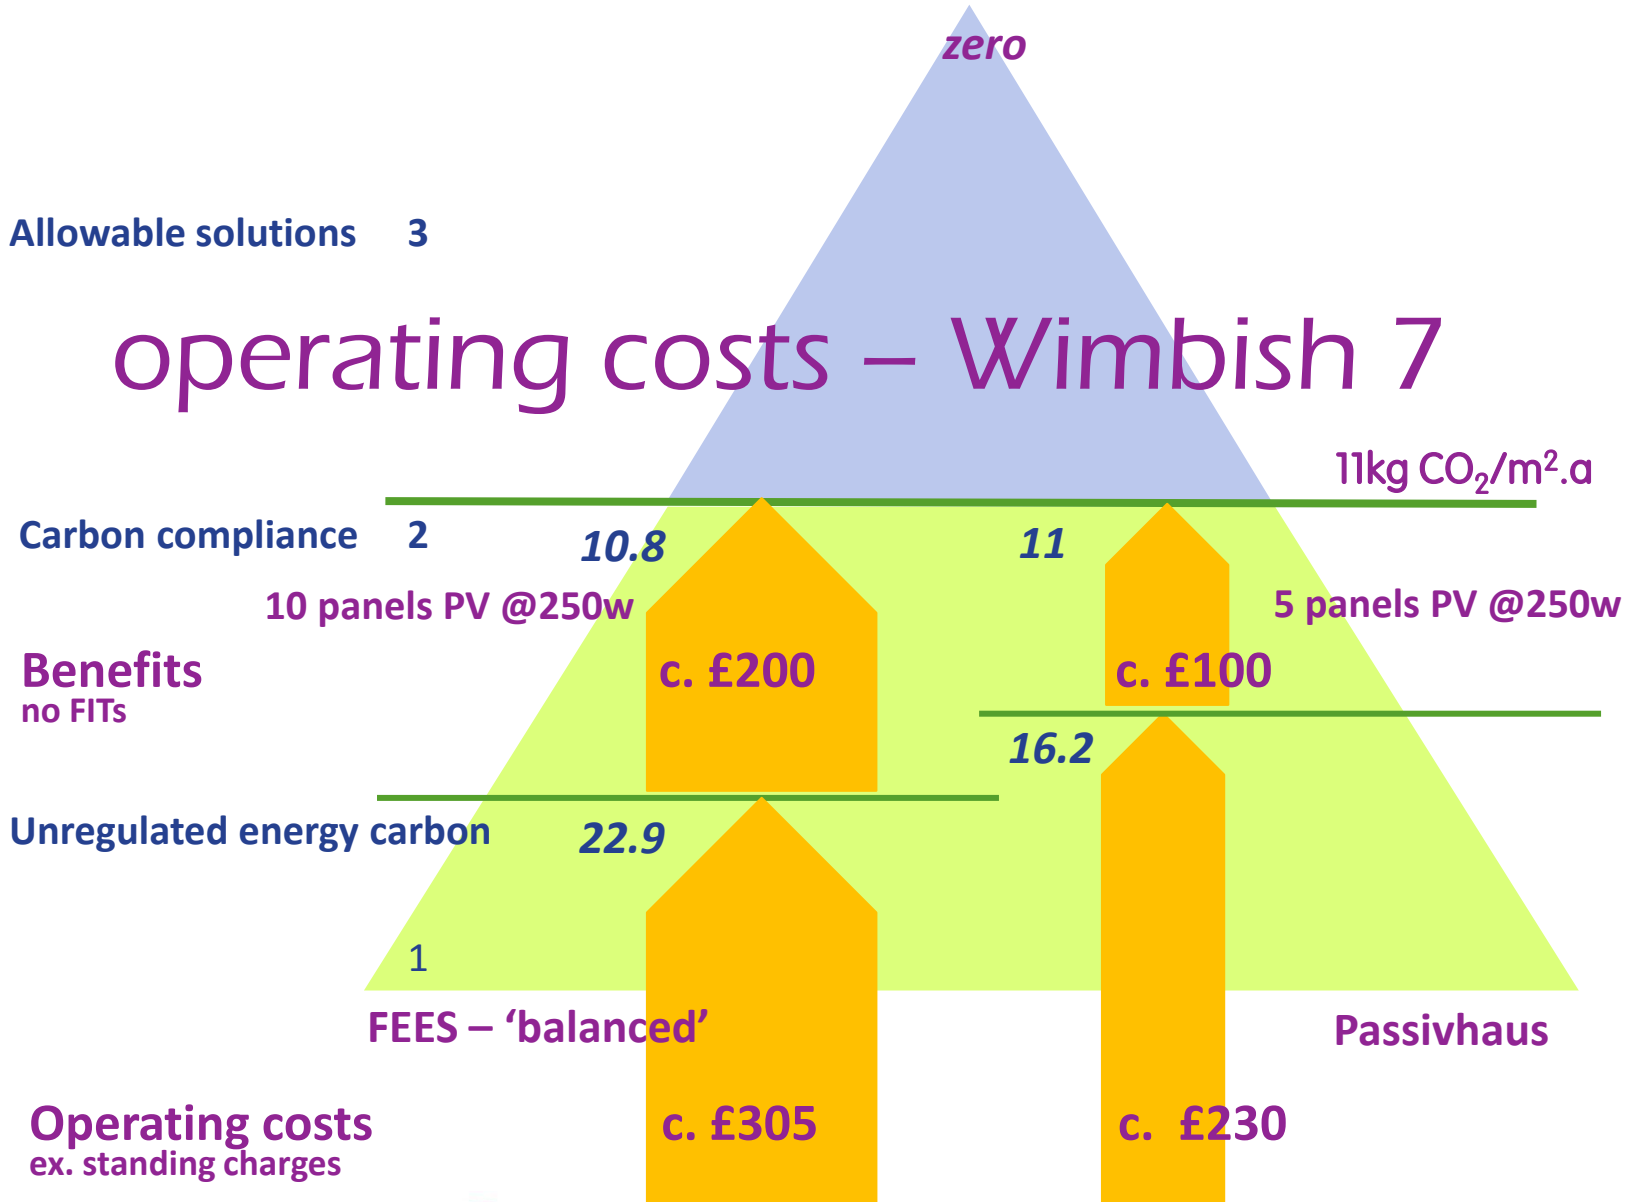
zero

Allowable solutions 3

operating costs – Wimbish 7

11kg $CO_2/m^2.a$

Carbon compliance 2

10.8

11

10 panels PV @250w

5 panels PV @250w

Benefits
no FITs

c. £200

c. £100

16.2

Unregulated energy carbon

22.9

1

FEES – ‘balanced’

Passivhaus

Operating costs
ex. standing charges

c. £305

c. £230